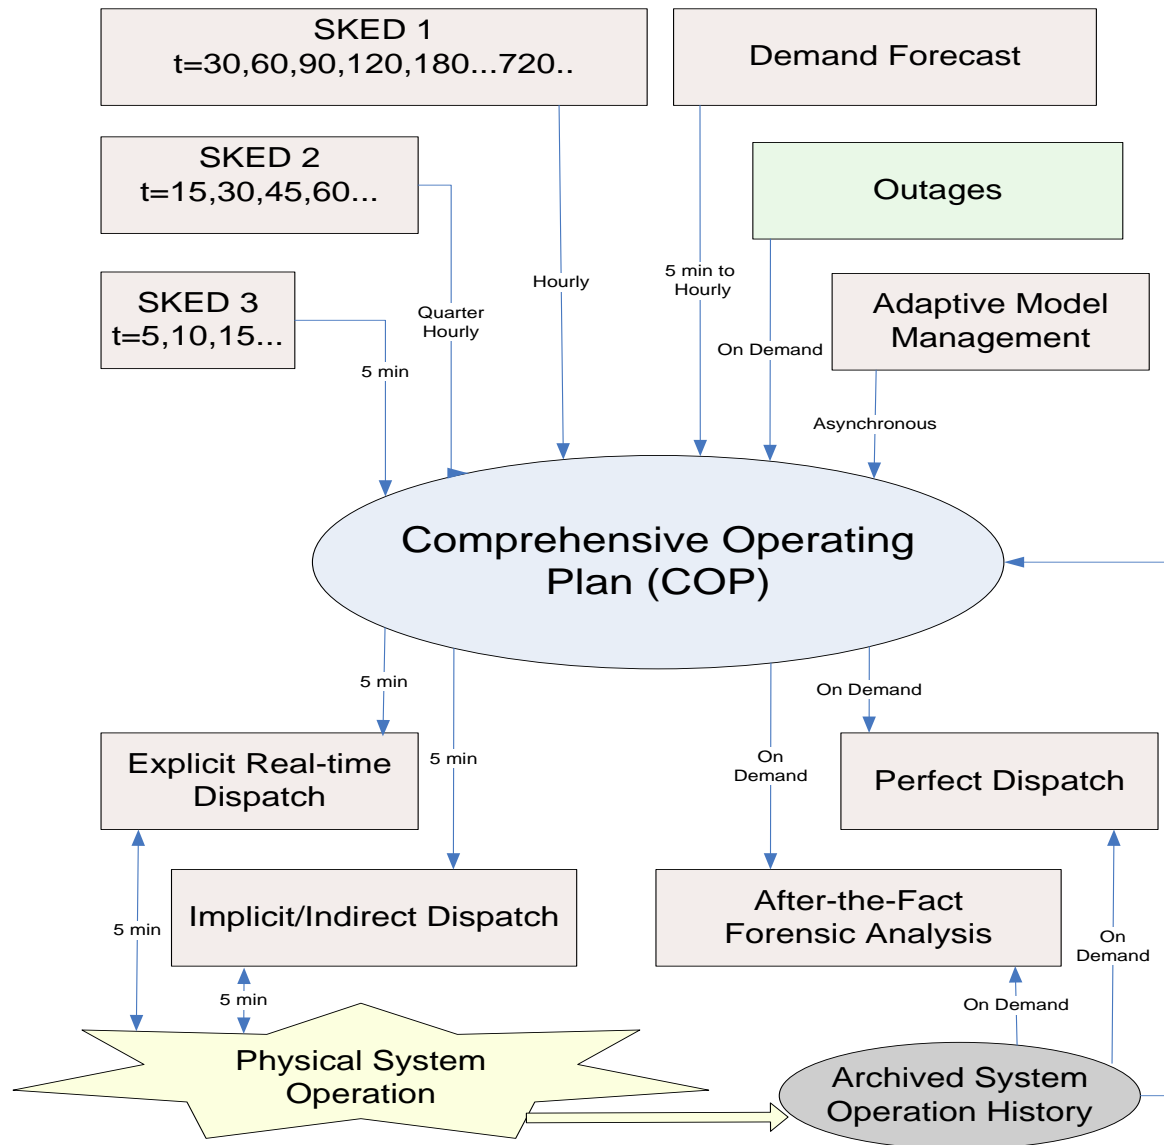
SKED 1
t=30,60,90,120,180...720..

Demand Forecast

SKED 2
t=15,30,45,60...

Outages

SKED 3
t=5,10,15...

Quarter Hourly

Hourly

5 min to Hourly

Adaptive Model Management

On Demand

5 min

Asynchronous

Comprehensive Operating Plan (COP)

5 min

On Demand

Explicit Real-time Dispatch

5 min

On Demand

Perfect Dispatch

5 min

Implicit/Indirect Dispatch

After-the-Fact Forensic Analysis

On Demand

5 min

On Demand

Physical System Operation

Archived System Operation History